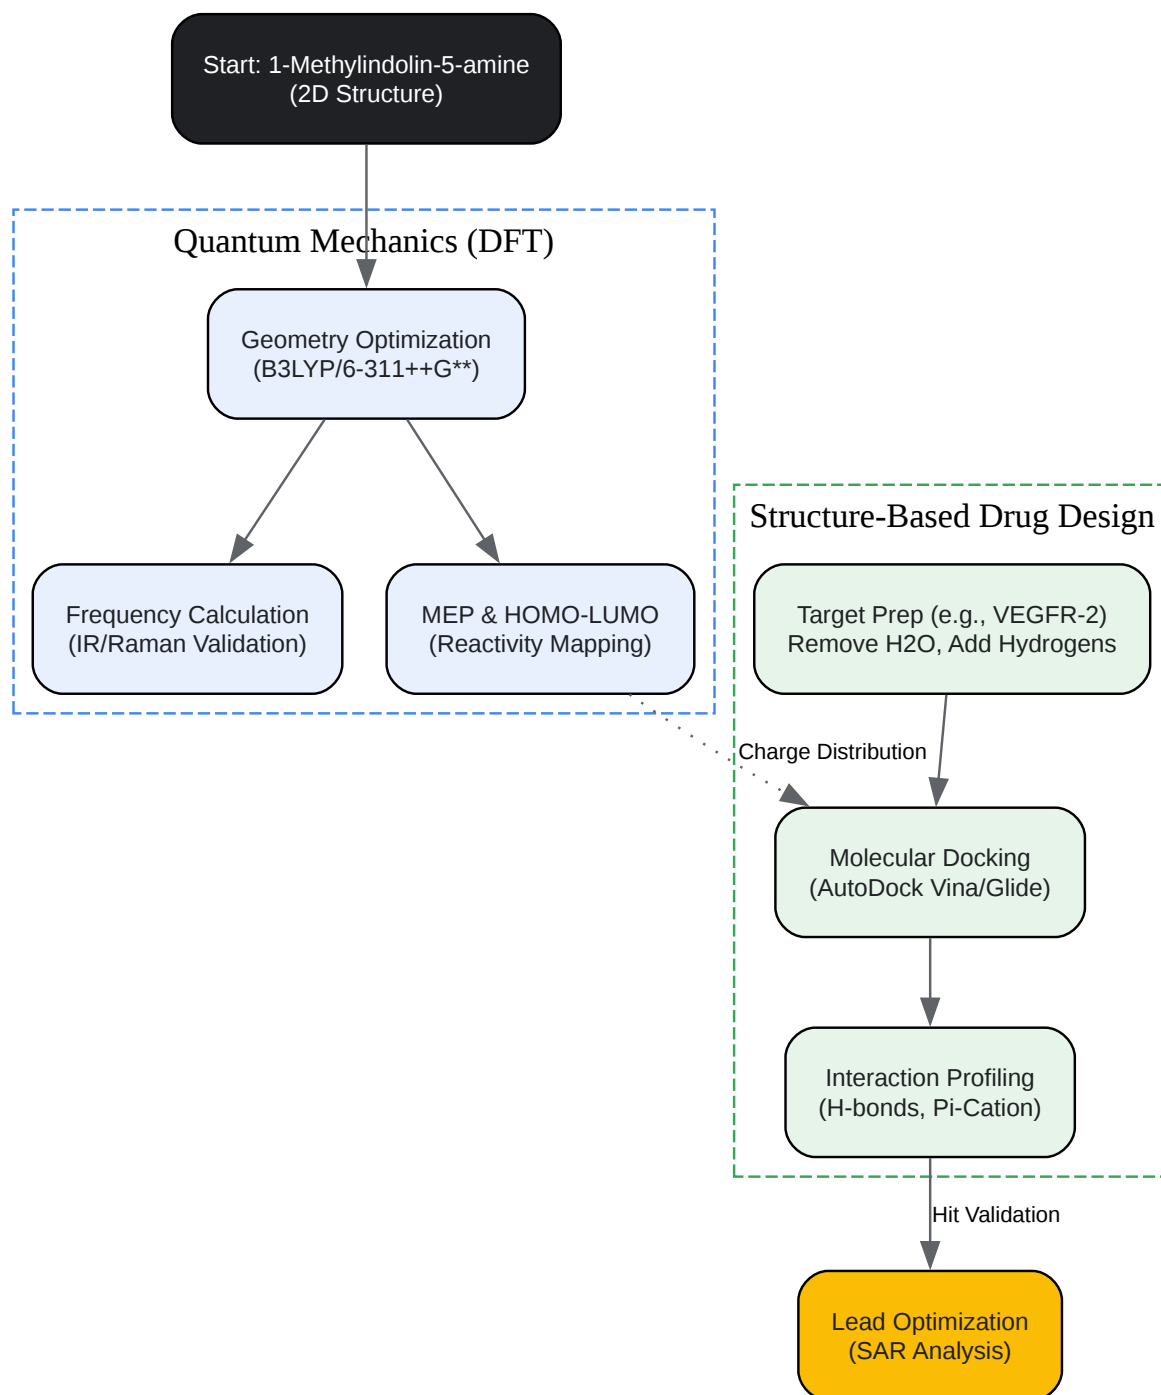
Start: 1-Methylindolin-5-amine
(2D Structure)

Quantum Mechanics (DFT)

Geometry Optimization
(B3LYP/6-311++G**)

Frequency Calculation
(IR/Raman Validation)

MEP & HOMO-LUMO
(Reactivity Mapping)

Structure-Based Drug Design

Target Prep (e.g., VEGFR-2)
Remove H2O, Add Hydrogens

Charge Distribution

Molecular Docking
(AutoDock Vina/Glide)

Interaction Profiling
(H-bonds, Pi-Cation)

Hit Validation

Lead Optimization
(SAR Analysis)